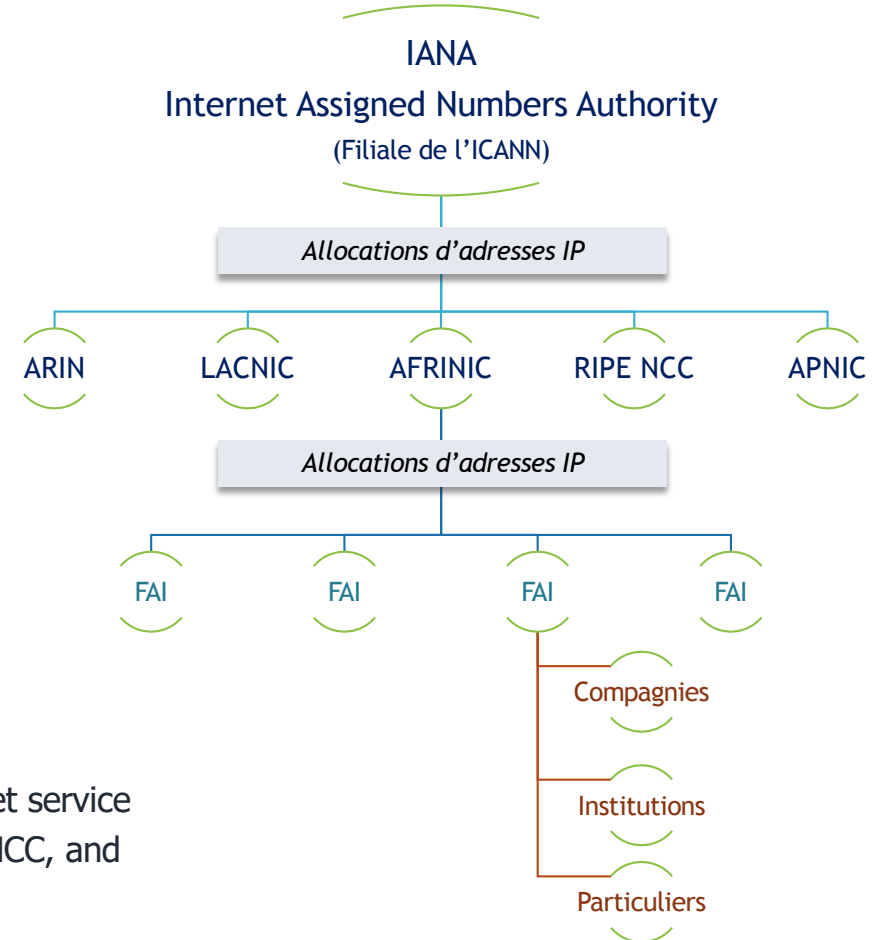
IANA
Internet Assigned Numbers Authority
(Filiale de l'ICANN)

Allocations d'adresses IP

ARIN LACNIC AFRINIC RIPE NCC APNIC

Allocations d'adresses IP

FAI FAI FAI FAI

Compagnies
Institutions
Particuliers

et service
ICC, and